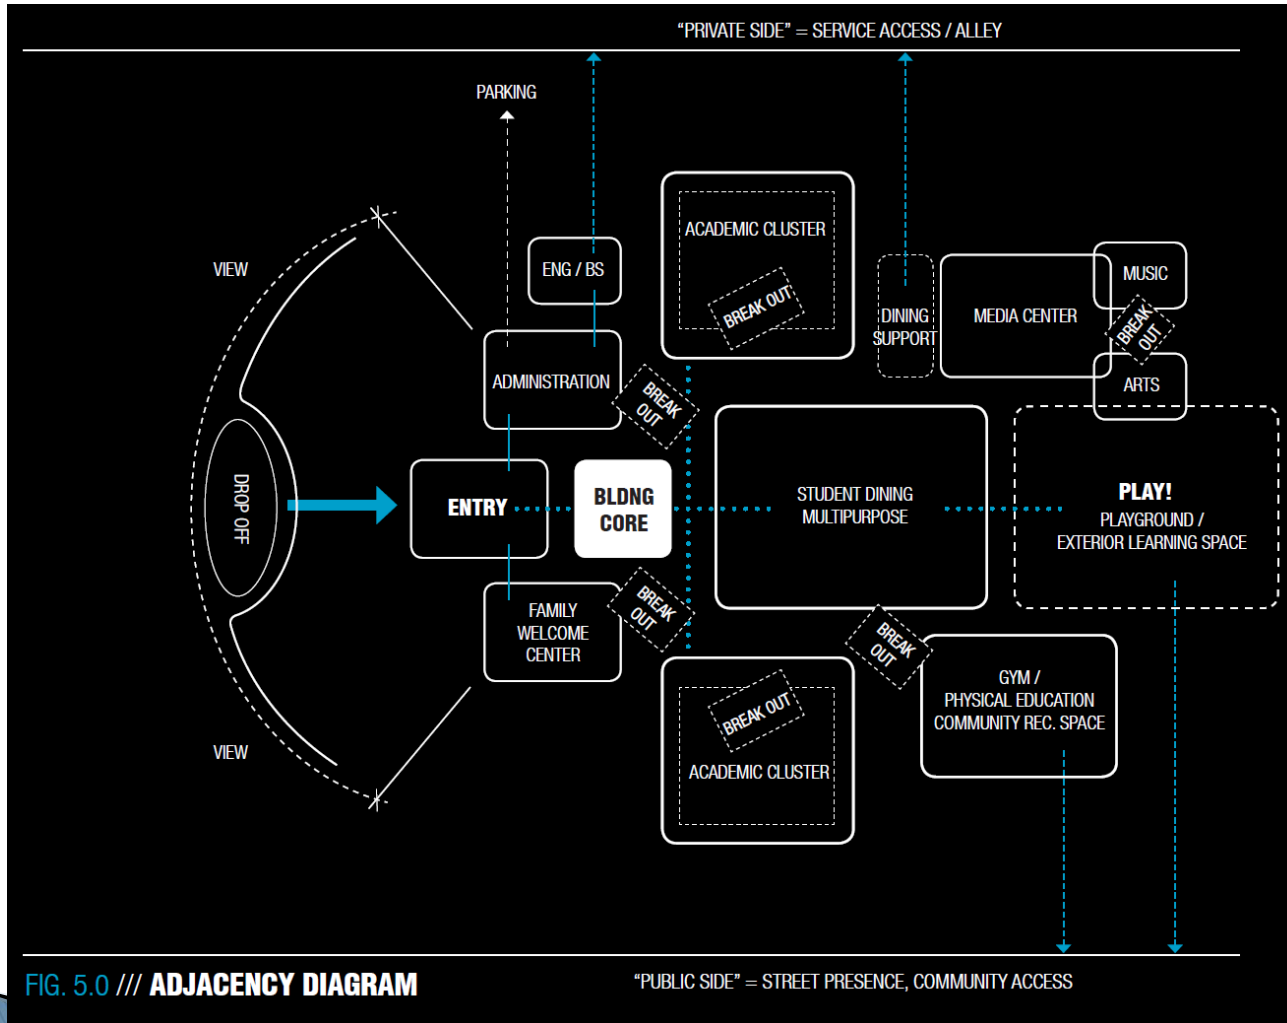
"PRIVATE SIDE" = SERVICE ACCESS / ALLEY

PARKING

VIEW

ENG / BS

ACADEMIC CLUSTER

BREAK OUT

DINING SUPPORT

MEDIA CENTER

MUSIC

BREAK OUT

ARTS

ADMINISTRATION

BREAK OUT

DROP OFF

ENTRY

BLDNG CORE

STUDENT DINING MULTIPURPOSE

PLAY!
PLAYGROUND / EXTERIOR LEARNING SPACE

FAMILY WELCOME CENTER

BREAK OUT

BREAK OUT

BREAK OUT

ACADEMIC CLUSTER

GYM / PHYSICAL EDUCATION COMMUNITY REC. SPACE

VIEW

FIG. 5.0 /// ADJACENCY DIAGRAM

"PUBLIC SIDE" = STREET PRESENCE, COMMUNITY ACCESS